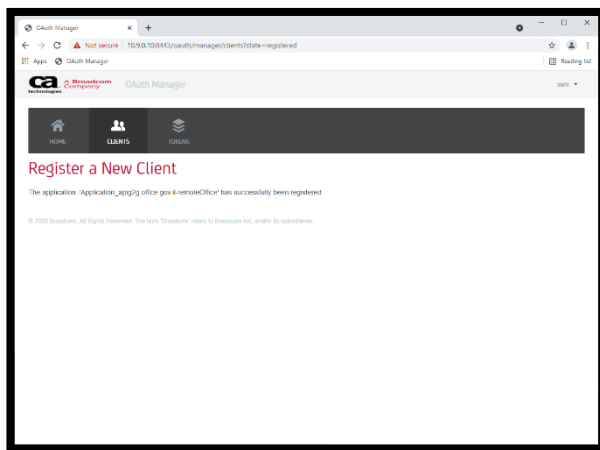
OAuth Manager ×

Not secure | 10.9.0.10:8443/oauth/manager/clients?state=registered

Apps OAuth Manager

Reading list

ca technologies A Broadcom Company OAuth Manager

sam ▾

HOME CLIENTS TOKENS

Register a New Client

The application 'Application_apig2g.office.gov-remoteOffice' has successfully been registered

© 2020 Broadcom. All Rights Reserved. The term "Broadcom" refers to Broadcom Inc. and/or its subsidiaries.